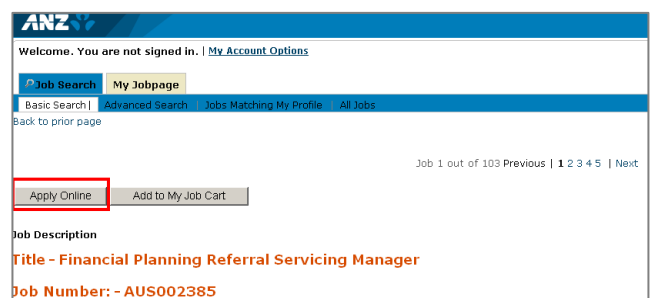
ANZ

Welcome. You are not signed in. | My Account Options

Job Search My Jobpage

Basic Search | Advanced Search | Jobs Matching My Profile | All Jobs

Back to prior page

Job 1 out of 103 Previous | 1 2 3 4 5 | Next

Apply Online Add to My Job Cart

Job Description

Title - Financial Planning Referral Servicing Manager

Job Number: - AUS002385